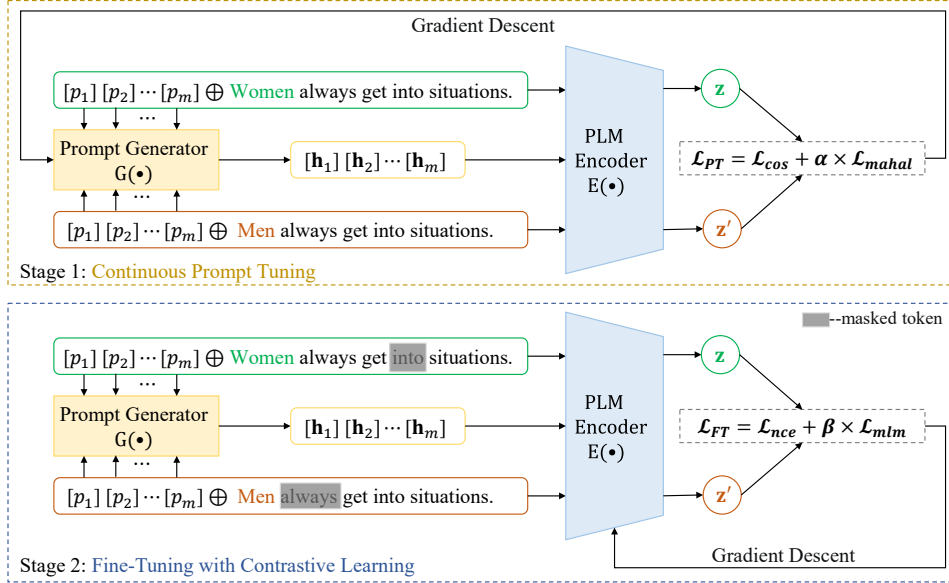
Gradient Descent

$[p_1]\ [p_2] \cdots [p_m] \oplus$ Women always get into situations.

Prompt Generator
G(•)

$\cdots$

$[\mathbf{h}_1]\ [\mathbf{h}_2] \cdots [\mathbf{h}_m]$

$\cdots$

$[p_1]\ [p_2] \cdots [p_m] \oplus$ Men always get into situations.

PLM
Encoder
E(•)

$\mathbf{z}$

$\mathbf{z}'$

$\mathcal{L}_{PT} = \mathcal{L}_{cos} + \alpha \times \mathcal{L}_{mahal}$

Stage 1: Continuous Prompt Tuning

--masked token

$[p_1]\ [p_2] \cdots [p_m] \oplus$ Women always get into situations.

$\cdots$

Prompt Generator
G(•)

$\cdots$

$[\mathbf{h}_1]\ [\mathbf{h}_2] \cdots [\mathbf{h}_m]$

$[p_1]\ [p_2] \cdots [p_m] \oplus$ Men always get into situations.

PLM
Encoder
E(•)

$\mathbf{z}$

$\mathcal{L}_{FT} = \mathcal{L}_{nce} + \beta \times \mathcal{L}_{mlm}$

$\mathbf{z}'$

Gradient Descent

Stage 2: Fine-Tuning with Contrastive Learning